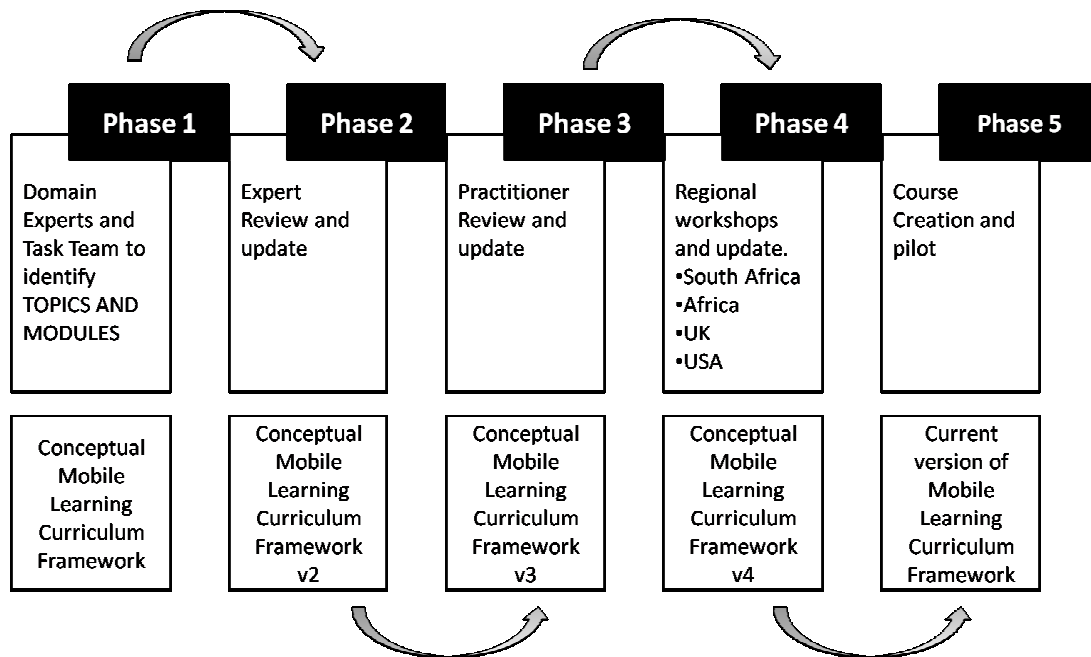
Phase 1

Domain Experts and Task Team to identify TOPICS AND MODULES

Conceptual Mobile Learning Curriculum Framework

Phase 2

Expert Review and update

Conceptual Mobile Learning Curriculum Framework v2

Phase 3

Practitioner Review and update

Conceptual Mobile Learning Curriculum Framework v3

Phase 4

Regional workshops and update.
•South Africa
•Africa
•UK
•USA

Conceptual Mobile Learning Curriculum Framework v4

Phase 5

Course Creation and pilot

Current version of Mobile Learning Curriculum Framework